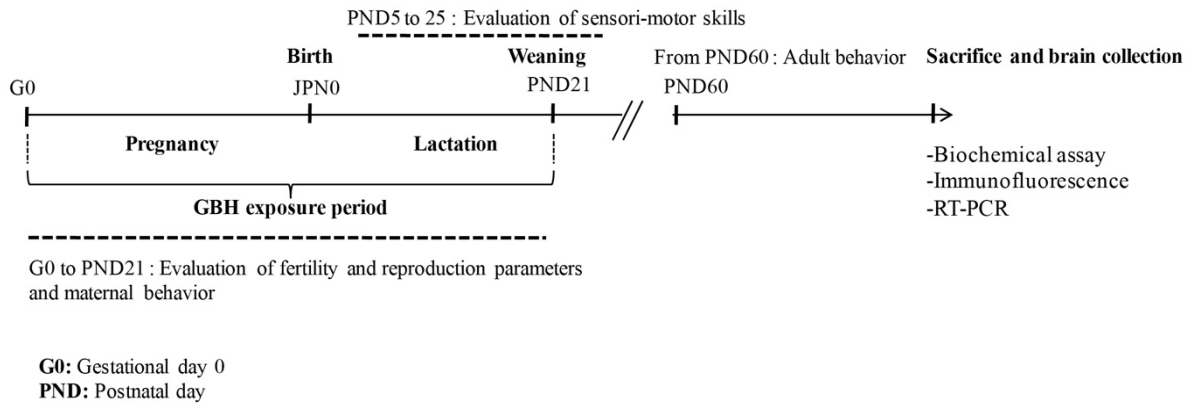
PND5 to 25 : Evaluation of sensori-motor skills

Birth

Weaning

From PND60 : Adult behavior

Sacrifice and brain collection

G0

JPN0

PND21

PND60

Pregnancy

Lactation

GBH exposure period

-Biochemical assay
-Immunofluorescence
-RT-PCR

G0 to PND21 : Evaluation of fertility and reproduction parameters and maternal behavior

G0: Gestational day 0
PND: Postnatal day